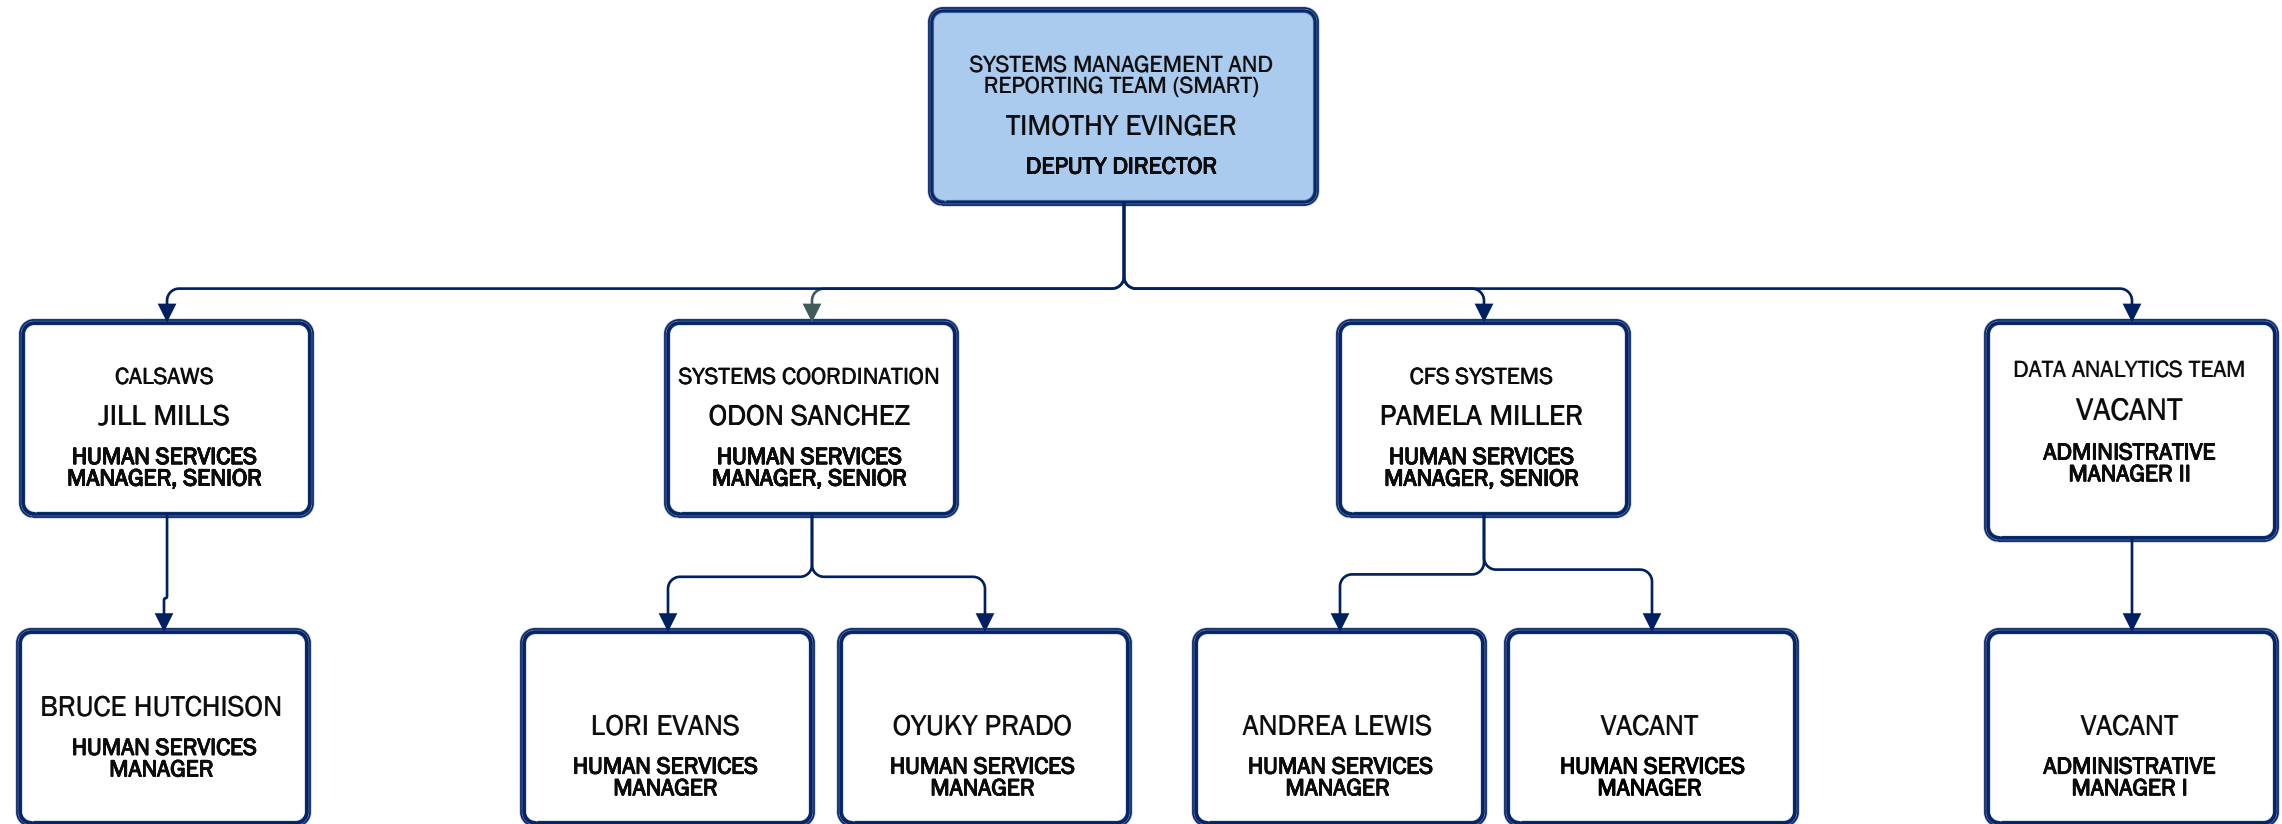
SYSTEMS MANAGEMENT AND REPORTING TEAM (SMART)
TIMOTHY EVINGER
DEPUTY DIRECTOR

CALSAWS
JILL MILLS
HUMAN SERVICES MANAGER, SENIOR

SYSTEMS COORDINATION
ODON SANCHEZ
HUMAN SERVICES MANAGER, SENIOR

CFS SYSTEMS
PAMELA MILLER
HUMAN SERVICES MANAGER, SENIOR

DATA ANALYTICS TEAM
VACANT
ADMINISTRATIVE MANAGER II

BRUCE HUTCHISON
HUMAN SERVICES MANAGER

LORI EVANS
HUMAN SERVICES MANAGER

OYUKY PRADO
HUMAN SERVICES MANAGER

ANDREA LEWIS
HUMAN SERVICES MANAGER

VACANT
HUMAN SERVICES MANAGER

VACANT
ADMINISTRATIVE MANAGER I